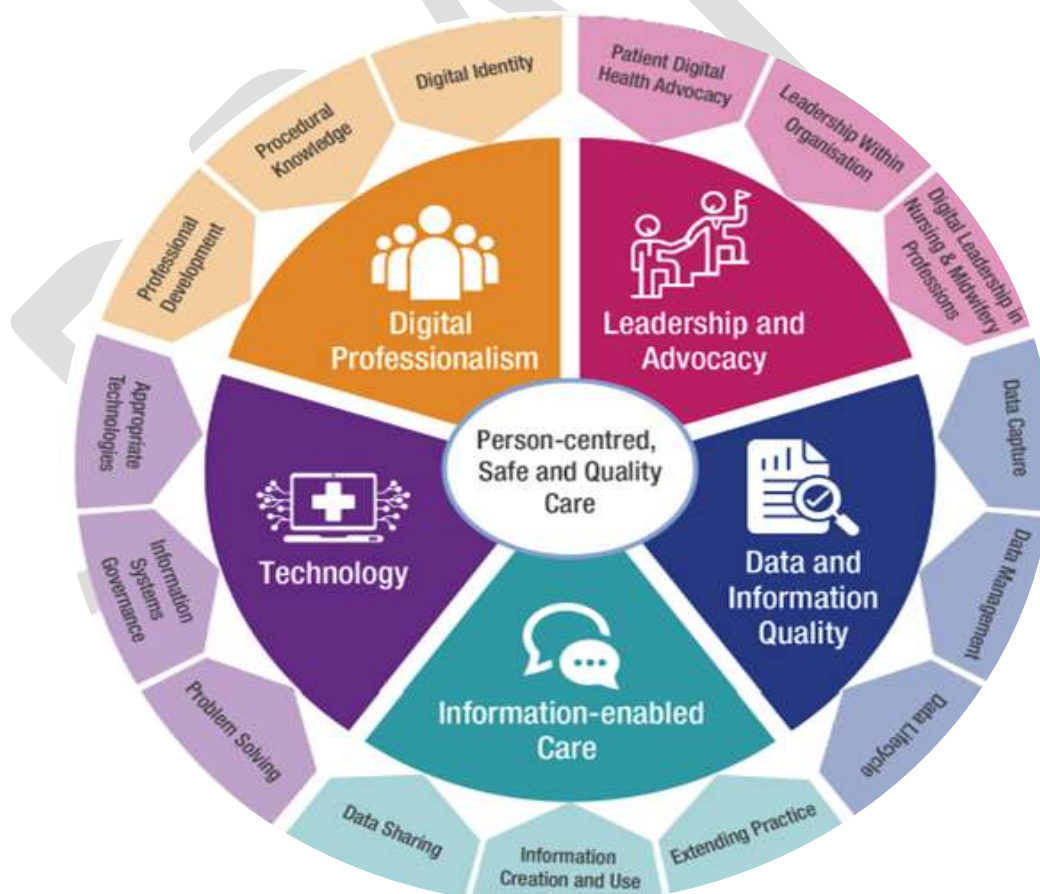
Person-centred, Safe and Quality Care

Digital Professionalism

Professional Development

Procedural Knowledge

Digital Identity

Leadership and Advocacy

Patient Digital Health Advocacy

Leadership Within Organisation

Digital Leadership in Nursing & Midwifery Professions

Data and Information Quality

Data Capture

Data Management

Data Lifecycle

Information-enabled Care

Extending Practice

Information Creation and Use

Data Sharing

Technology

Problem Solving

Information Systems Governance

Appropriate Technologies